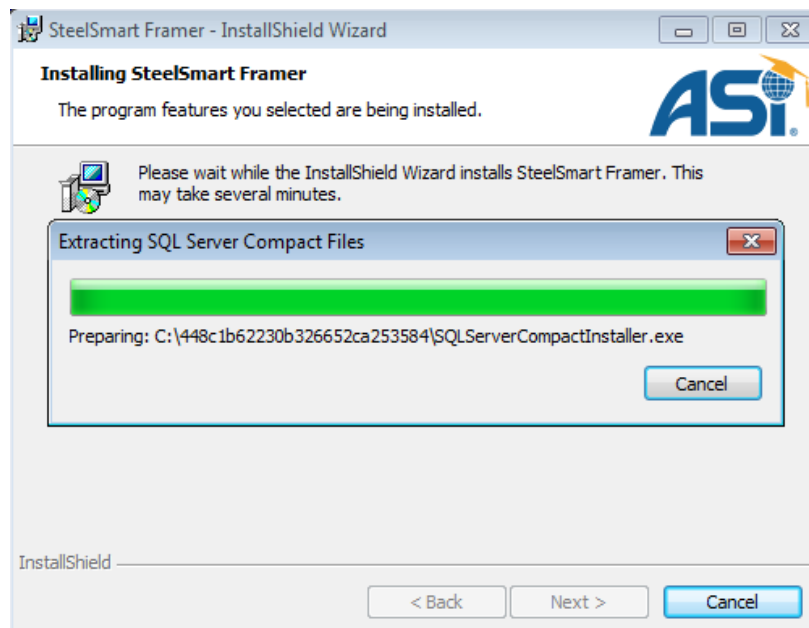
SteelSmart Framer - InstallShield Wizard

Installing SteelSmart Framer

The program features you selected are being installed.

ASI

Please wait while the InstallShield Wizard installs SteelSmart Framer. This may take several minutes.

Extracting SQL Server Compact Files

Preparing: C:\448c1b62230b326652ca253584\SQLServerCompactInstaller.exe

Cancel

InstallShield

< Back

Next >

Cancel